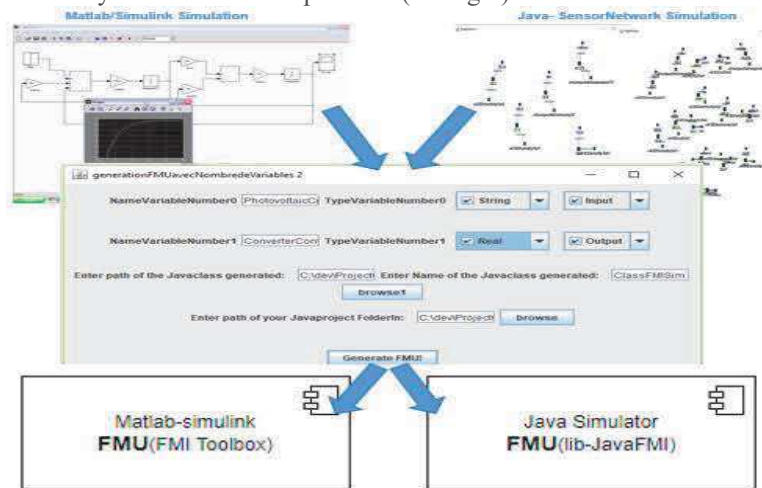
Matlab/Simulink Simulation

Java- SensorNetwork Simulation

generationFMUavecNombredeVariables 2

NameVariableNumber0 PhotovoltaicC TypeVariableNumber0 String Input

NameVariableNumber1 ConverterCon TypeVariableNumber1 Real Output

Enter path of the Javaclass generated: C:\dev\Project Enter Name of the Javaclass generated: ClassFMISim

browse1

Enter path of your Javaproject FolderIn: C:\dev\Project browse

Generate FMU

Matlab-simulink
FMU(FMI Toolbox)

Java Simulator
FMU(lib-JavaFMI)